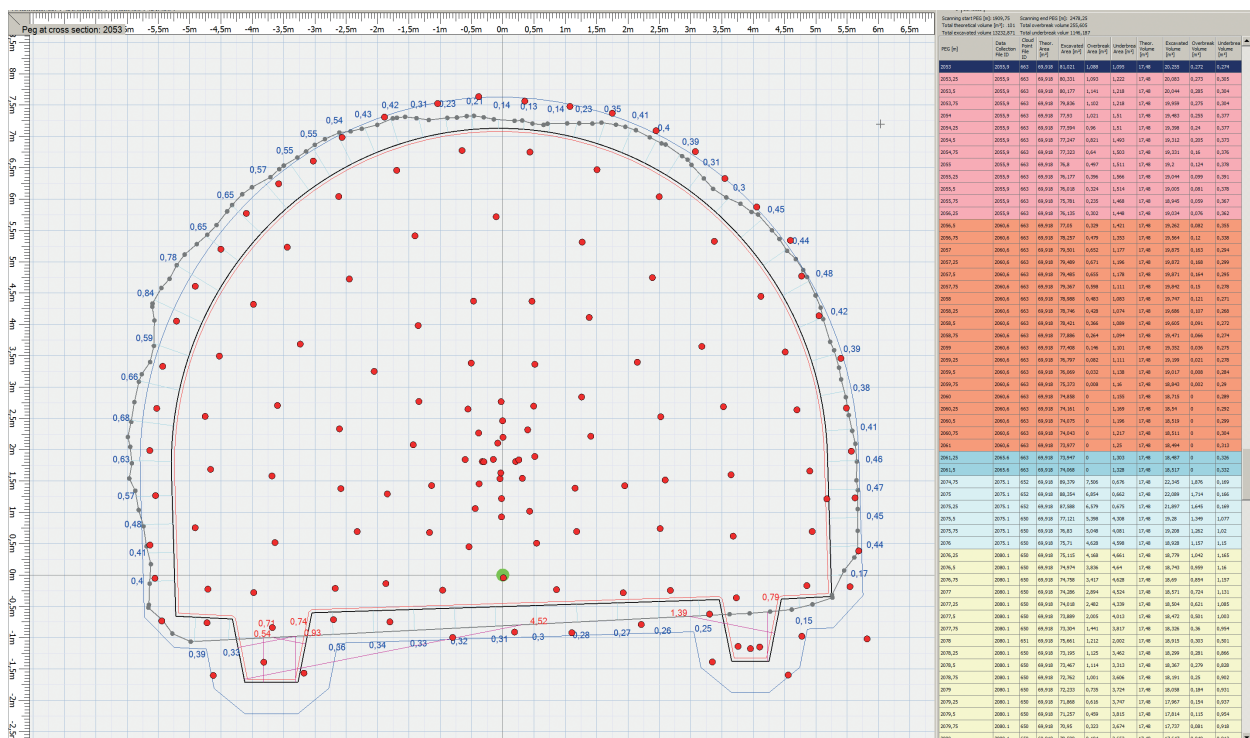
Peg at cross section: 2053

-5,5m -5m -4,5m -4m -3,5m -3m -2,5m -2m -1,5m -1m -0,5m 0m 0,5m 1m 1,5m 2m 2,5m 3m 3,5m 4m 4,5m 5m 5,5m 6m 6,5m

8m 7,5m 7m 6,5m 6m 5,5m 5m 4,5m 4m 3,5m 3m 2,5m 2m 1,5m 1m 0,5m 0m -0,5m -1m -1,5m -2m -2,5m

0,42 0,31 0,23 0,21 0,14 0,13 0,14 0,23 0,35 0,43 0,41 0,54 0,4 0,55 0,39 0,55 0,31 0,57 0,3 0,65 0,45 0,65 0,44 0,78 0,48 0,84 0,42 0,59 0,39 0,66 0,38 0,68 0,41 0,63 0,46 0,57 0,47 0,48 0,45 0,41 0,44 0,4 0,17 0,79 0,15 1,39 4,52 0,71 0,74 0,54 0,93 0,25 0,27 0,26 0,3 0,28 0,31 0,32 0,33 0,34 0,36 0,33 0,39

Scanning start PEG [m]: 1999,75 Scanning end PEG [m]: 2478,25
Total theoretical volume [m³]: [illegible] Total overbreak volume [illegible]
Total excavated volume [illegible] Total underbreak volume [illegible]

| PEG [m] | Data Collection File ID | Cloud Point File ID | Theor. Area [m²] | Excavated Area [m²] | Overbreak Area [m²] | Underbreak Area [m²] | Theor. Volume [m³] | Excavated Volume [m³] | Overbreak Volume [m³] | Underbreak Volume [m³] |
|---|---|---|---|---|---|---|---|---|---|---|
| 2053 | 2055.9 | 663 | 69,918 | 81,021 | 1,088 | 1,095 | 17,48 | 20,255 | 0,272 | 0,274 |
| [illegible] | | | | | | | | | | |